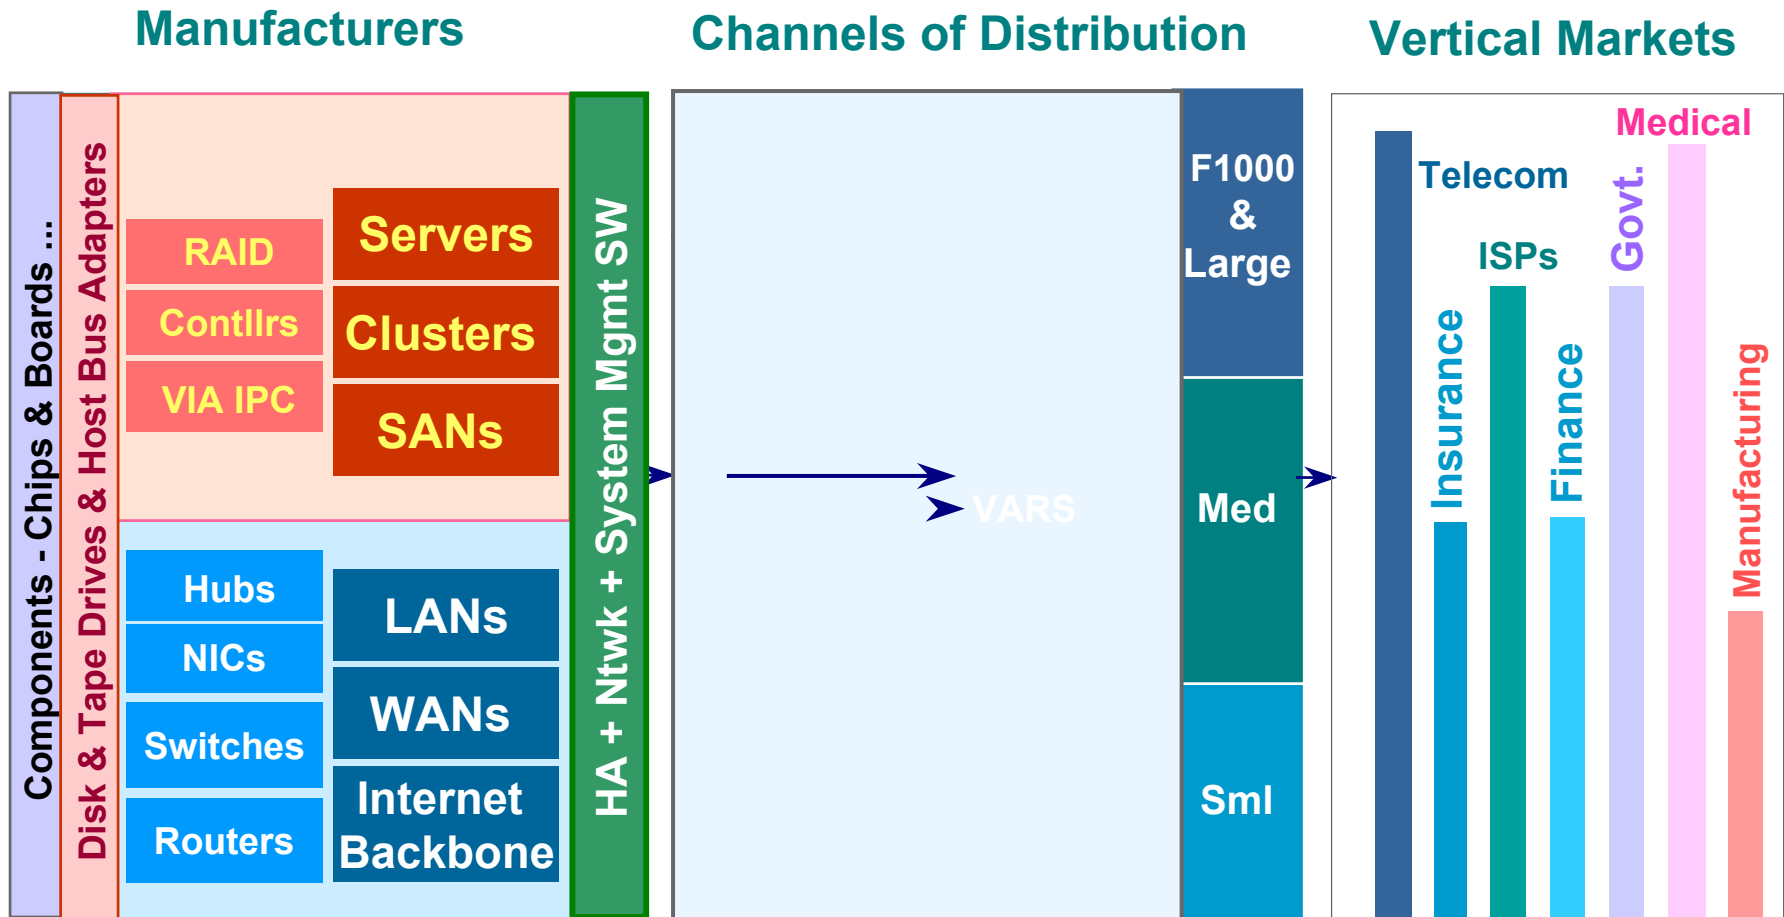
Manufacturers

Channels of Distribution

Vertical Markets

Components - Chips & Boards ...

Disk & Tape Drives & Host Bus Adapters

RAID

Contllrs

VIA IPC

Servers

Clusters

SANs

Hubs

NICs

Switches

Routers

LANs

WANs

Internet Backbone

HA + Ntwk + System Mgmt SW

VARS

F1000 & Large

Med

Sml

Telecom

Insurance

ISPs

Finance

Govt.

Medical

Manufacturing